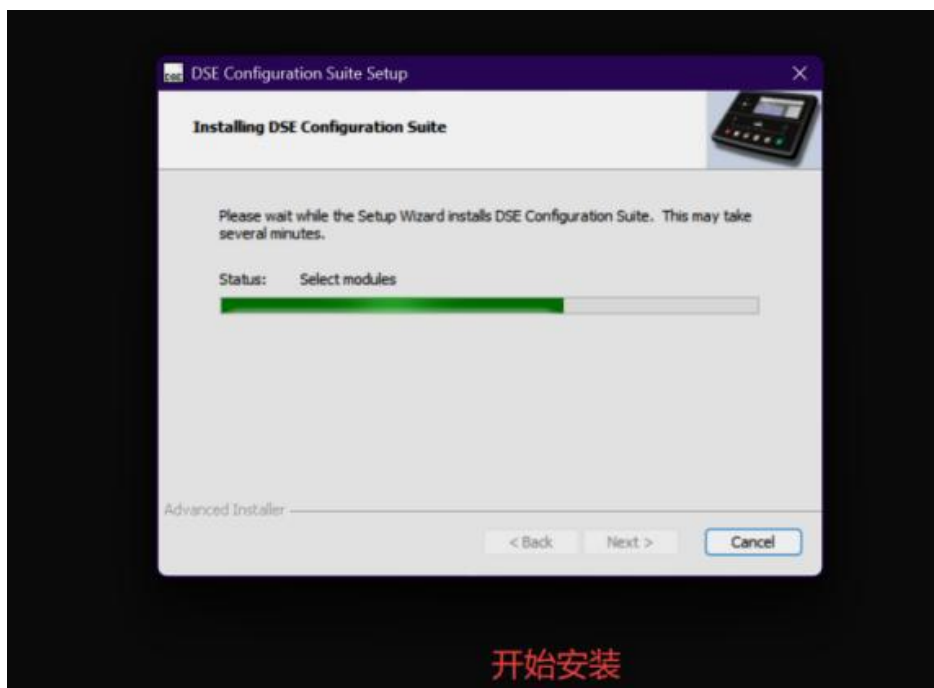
DSE Configuration Suite Setup

Installing DSE Configuration Suite

Please wait while the Setup Wizard installs DSE Configuration Suite. This may take several minutes.

Status: Select modules

Advanced Installer

< Back

Next >

Cancel

开始安装